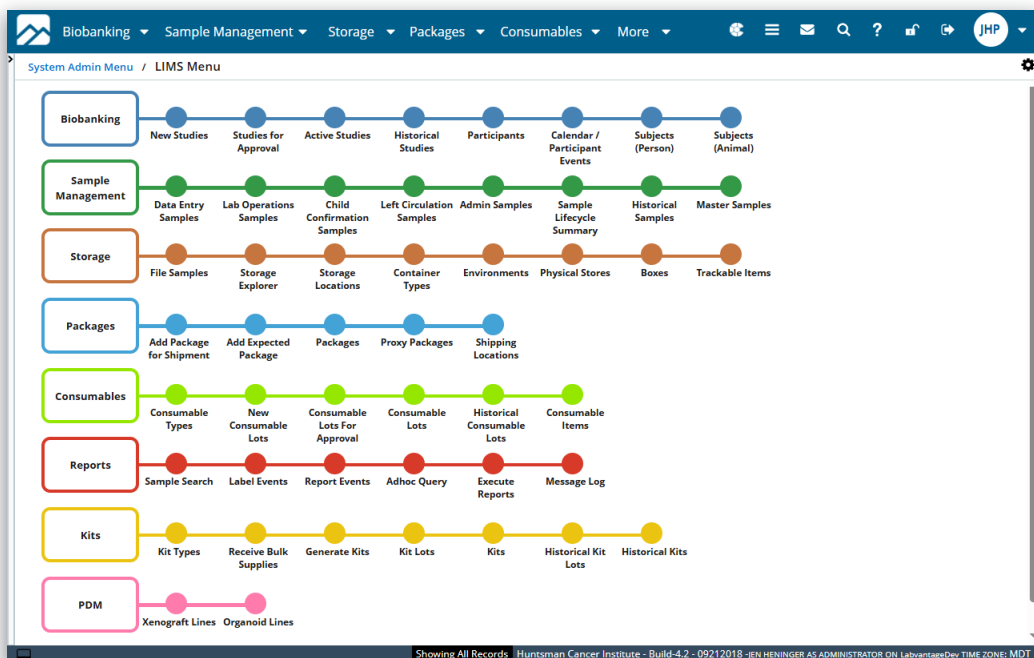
Biobanking ▾ Sample Management ▾ Storage ▾ Packages ▾ Consumables ▾ More ▾

JHP

System Admin Menu / LIMS Menu

Biobanking
New Studies
Studies for Approval
Active Studies
Historical Studies
Participants
Calendar / Participant Events
Subjects (Person)
Subjects (Animal)

Sample Management
Data Entry Samples
Lab Operations Samples
Child Confirmation Samples
Left Circulation Samples
Admin Samples
Sample Lifecycle Summary
Historical Samples
Master Samples

Storage
File Samples
Storage Explorer
Storage Locations
Container Types
Environments
Physical Stores
Boxes
Trackable Items

Packages
Add Package for Shipment
Add Expected Package
Packages
Proxy Packages
Shipping Locations

Consumables
Consumable Types
New Consumable Lots
Consumable Lots For Approval
Consumable Lots
Historical Consumable Lots
Consumable Items

Reports
Sample Search
Label Events
Report Events
Adhoc Query
Execute Reports
Message Log

Kits
Kit Types
Receive Bulk Supplies
Generate Kits
Kit Lots
Kits
Historical Kit Lots
Historical Kits

PDM
Xenograft Lines
Organoid Lines

Showing All Records Huntsman Cancer Institute - Build-4.2 - 09212018 -JEN HENINGER AS ADMINISTRATOR ON LabvantageDev TIME ZONE: MDT